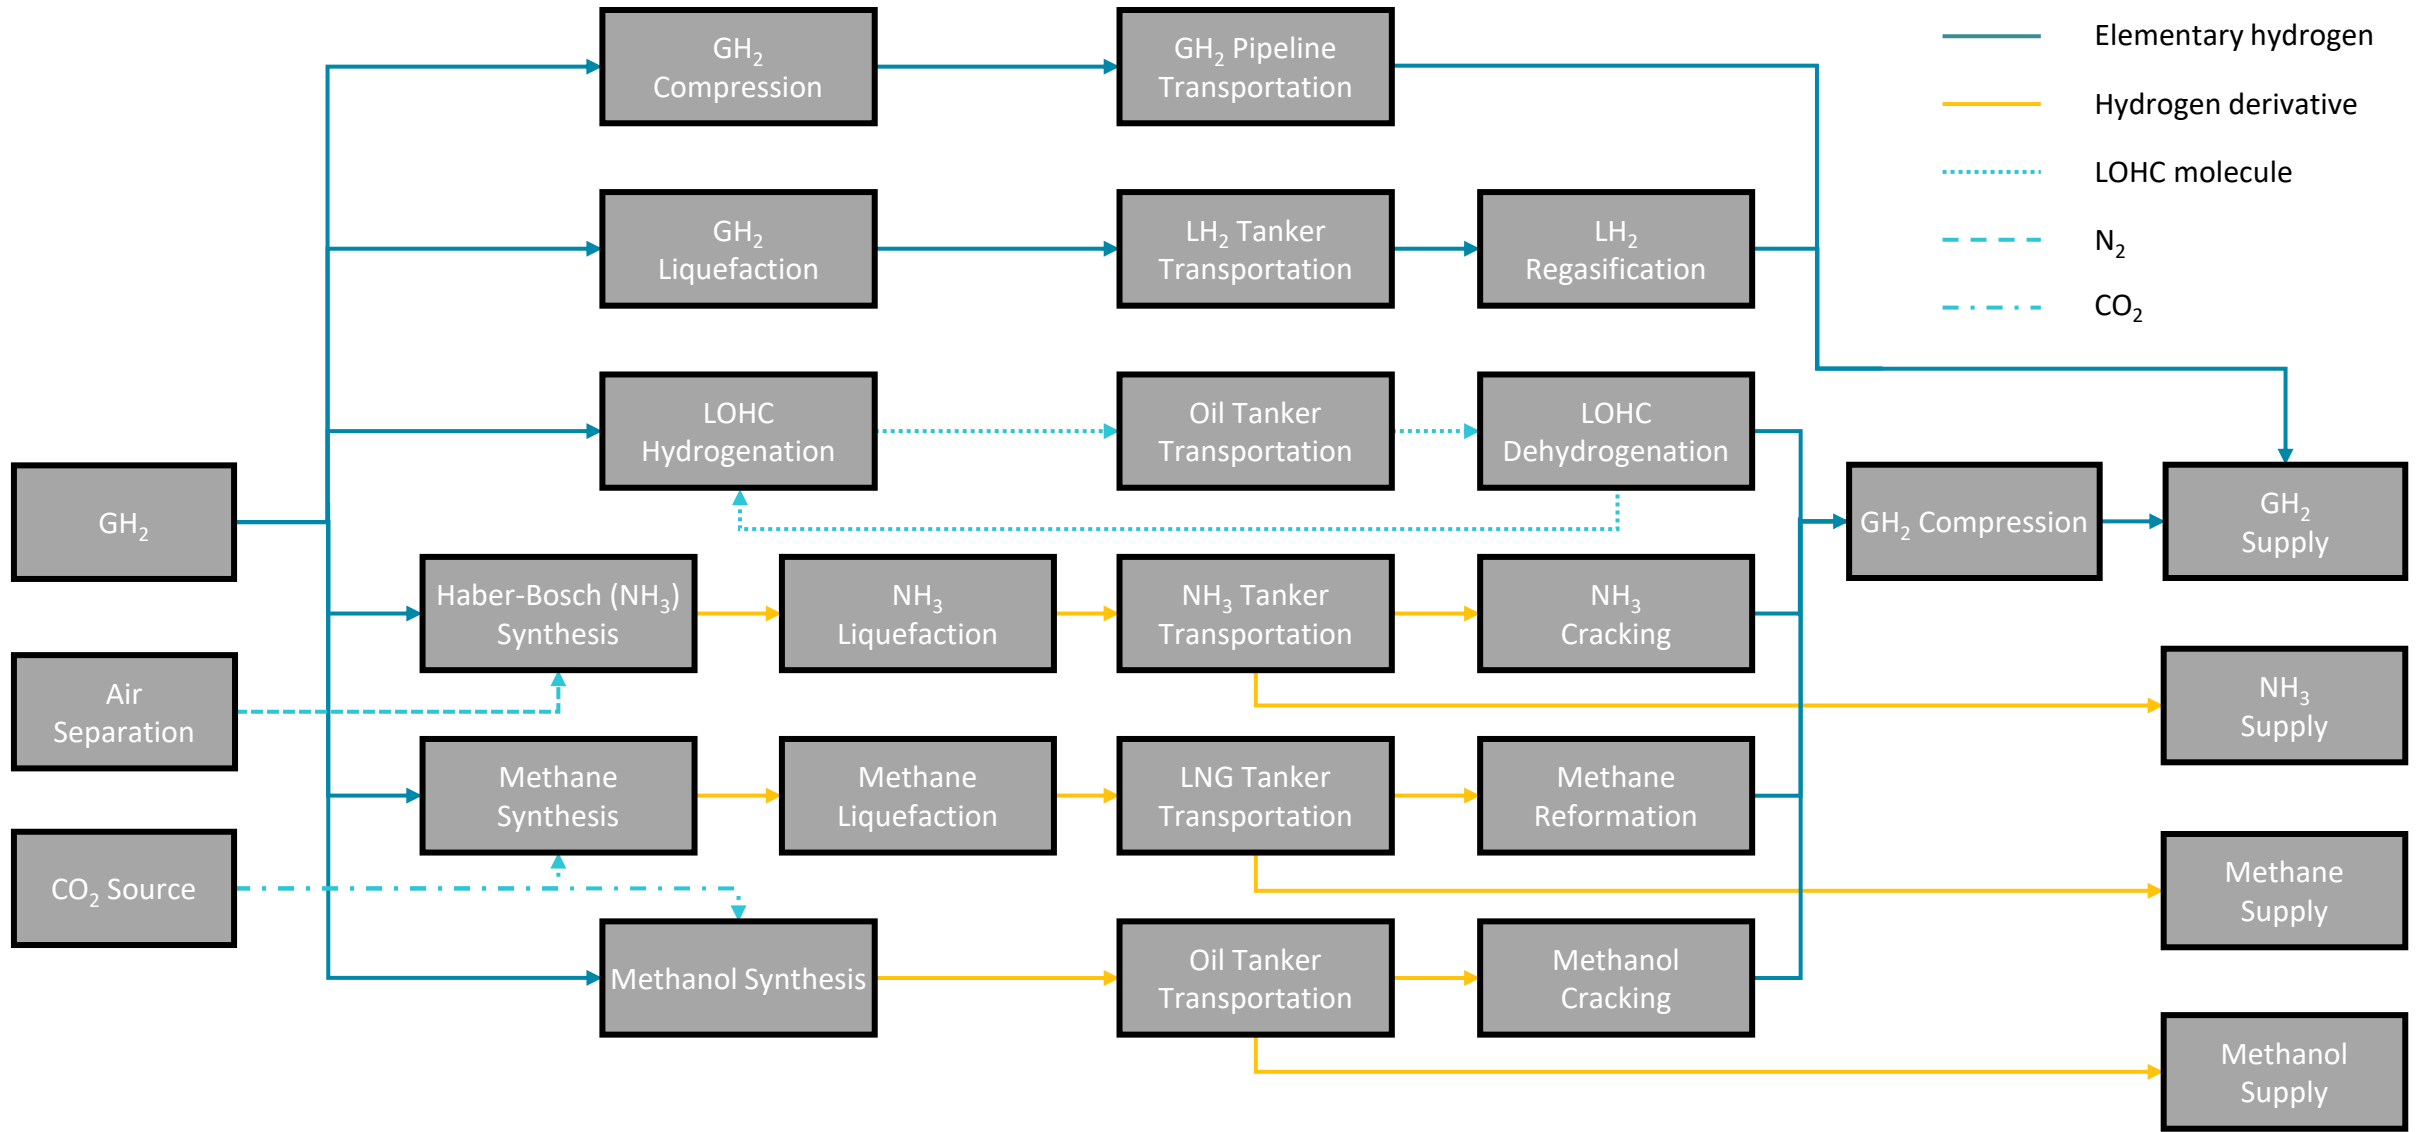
$GH_2$ Compression

$GH_2$ Pipeline Transportation

Elementary hydrogen

Hydrogen derivative

LOHC molecule

$N_2$

$CO_2$

$GH_2$ Liquefaction

$LH_2$ Tanker Transportation

$LH_2$ Regasification

LOHC Hydrogenation

Oil Tanker Transportation

LOHC Dehydrogenation

$GH_2$

$GH_2$ Compression

$GH_2$ Supply

Haber-Bosch ($NH_3$) Synthesis

$NH_3$ Liquefaction

$NH_3$ Tanker Transportation

$NH_3$ Cracking

Air Separation

$NH_3$ Supply

Methane Synthesis

Methane Liquefaction

LNG Tanker Transportation

Methane Reformation

$CO_2$ Source

Methane Supply

Methanol Synthesis

Oil Tanker Transportation

Methanol Cracking

Methanol Supply